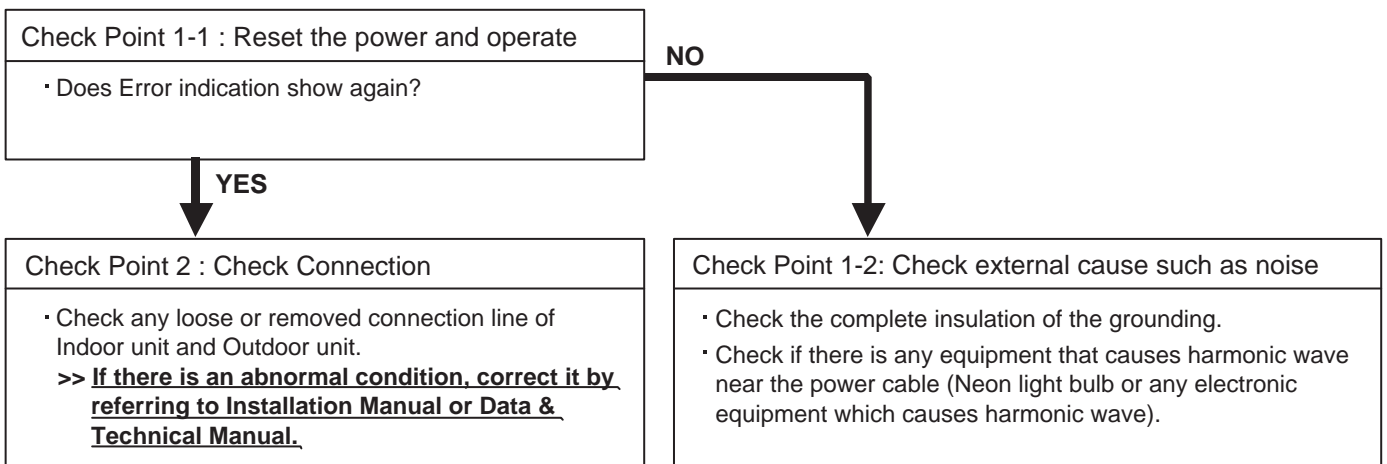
Check Point 1-1 : Reset the power and operate

・Does Error indication show again?

NO

YES

Check Point 2 : Check Connection

・Check any loose or removed connection line of Indoor unit and Outdoor unit.
>> If there is an abnormal condition, correct it by referring to Installation Manual or Data & Technical Manual.

Check Point 1-2: Check external cause such as noise

・Check the complete insulation of the grounding.
・Check if there is any equipment that causes harmonic wave near the power cable (Neon light bulb or any electronic equipment which causes harmonic wave).